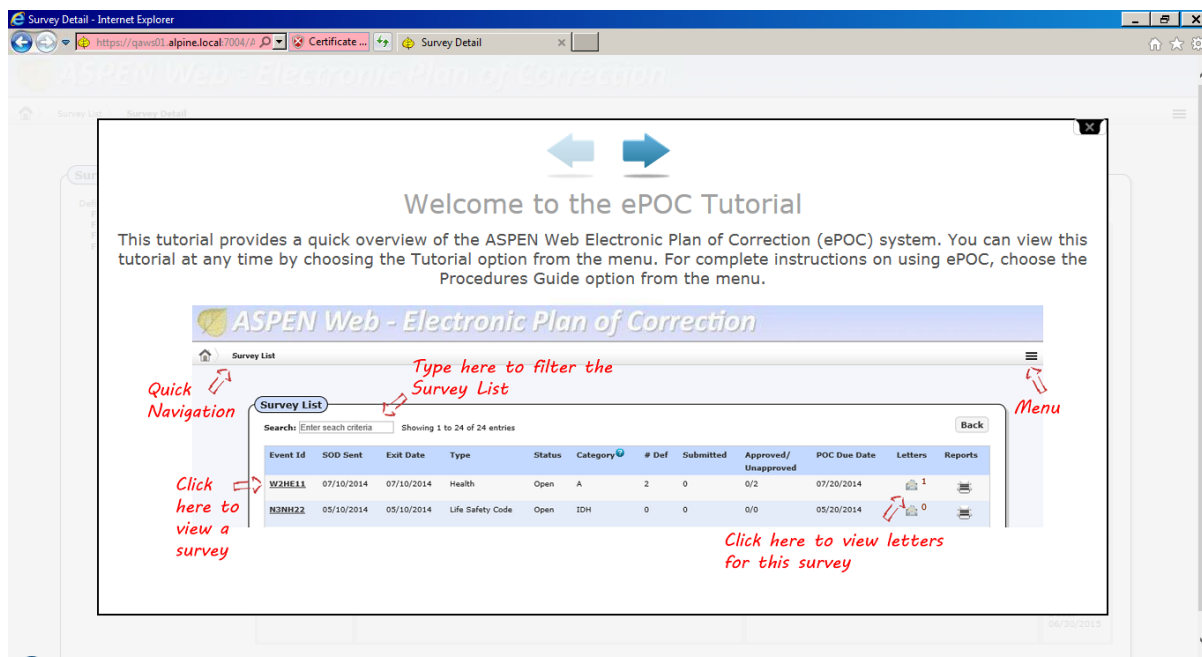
Survey Detail - Internet Explorer

https://qaws01.alpine.local:7004/A  Certificate ...  Survey Detail

ASPEN Web - Electronic Plan of Correction

Survey List  Survey Detail

Welcome to the ePOC Tutorial

This tutorial provides a quick overview of the ASPEN Web Electronic Plan of Correction (ePOC) system. You can view this tutorial at any time by choosing the Tutorial option from the menu. For complete instructions on using ePOC, choose the Procedures Guide option from the menu.

ASPEN Web - Electronic Plan of Correction

Survey List

Quick Navigation

Type here to filter the Survey List

Menu

Survey List

Search: Enter seach criteria  Showing 1 to 24 of 24 entries  Back

| Event Id | SOD Sent | Exit Date | Type | Status | Category | # Def | Submitted | Approved/ Unapproved | POC Due Date | Letters | Reports |
|---|---|---|---|---|---|---|---|---|---|---|---|
| W2HE11 | 07/10/2014 | 07/10/2014 | Health | Open | A | 2 | 0 | 0/2 | 07/20/2014 | 1 | |
| N3NH22 | 05/10/2014 | 05/10/2014 | Life Safety Code | Open | IDH | 0 | 0 | 0/0 | 05/20/2014 | 0 | |

Click here to view a survey

Click here to view letters for this survey

06/30/2015